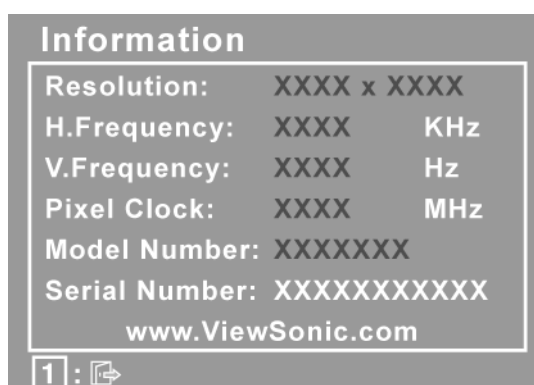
Information

| Resolution: | XXXX x XXXX | |
|---|---|---|
| H.Frequency: | XXXX | KHz |
| V.Frequency: | XXXX | Hz |
| Pixel Clock: | XXXX | MHz |
| Model Number: | XXXXXXX | |
| Serial Number: | XXXXXXXXXXX | |

www.ViewSonic.com

1 :